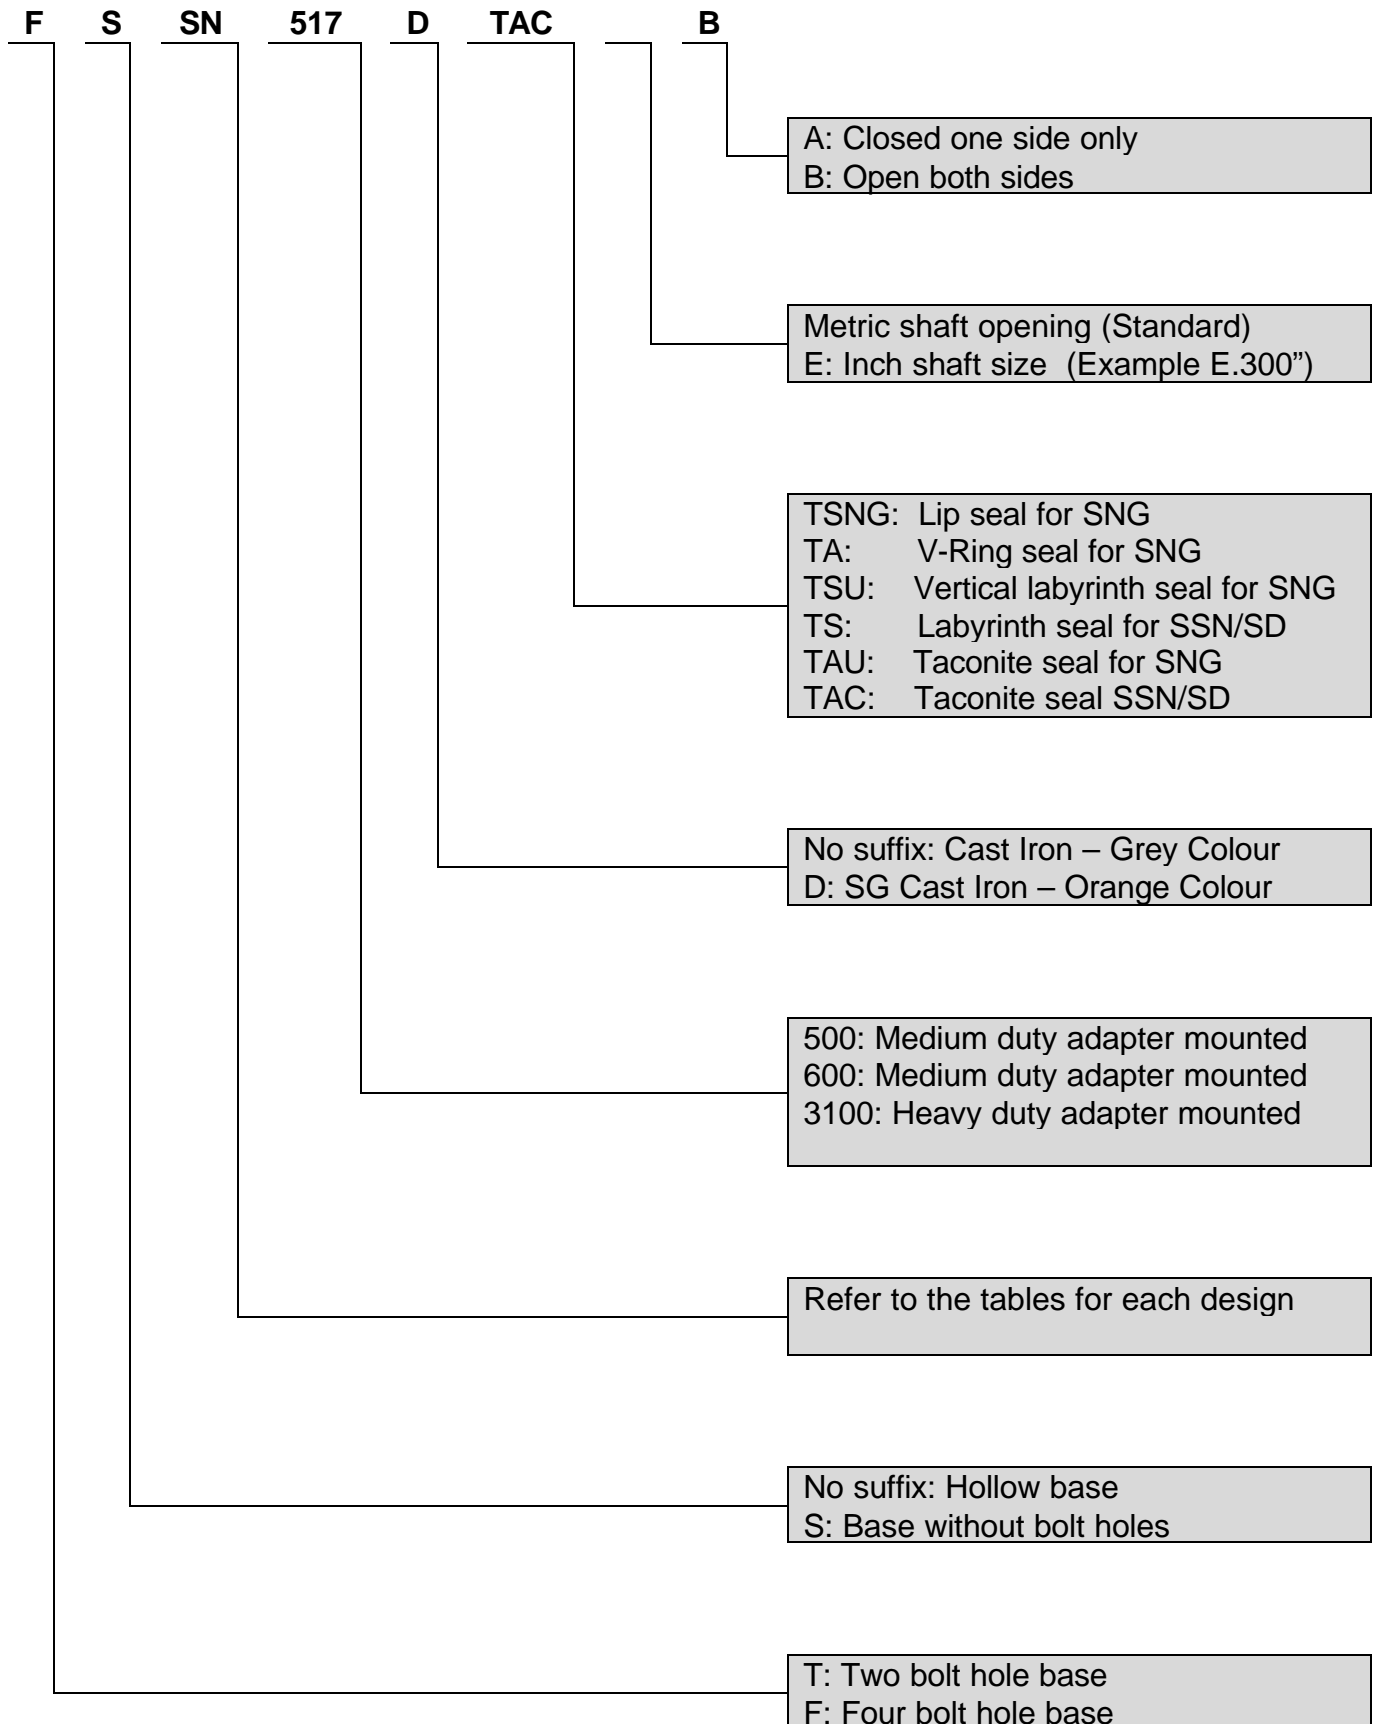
F S SN 517 D TAC B

A: Closed one side only
B: Open both sides

Metric shaft opening (Standard)
E: Inch shaft size (Example E.300")

TSNG: Lip seal for SNG
TA: V-Ring seal for SNG
TSU: Vertical labyrinth seal for SNG
TS: Labyrinth seal for SSN/SD
TAU: Taconite seal for SNG
TAC: Taconite seal SSN/SD

No suffix: Cast Iron – Grey Colour
D: SG Cast Iron – Orange Colour

500: Medium duty adapter mounted
600: Medium duty adapter mounted
3100: Heavy duty adapter mounted

Refer to the tables for each design

No suffix: Hollow base
S: Base without bolt holes

T: Two bolt hole base
F: Four bolt hole base